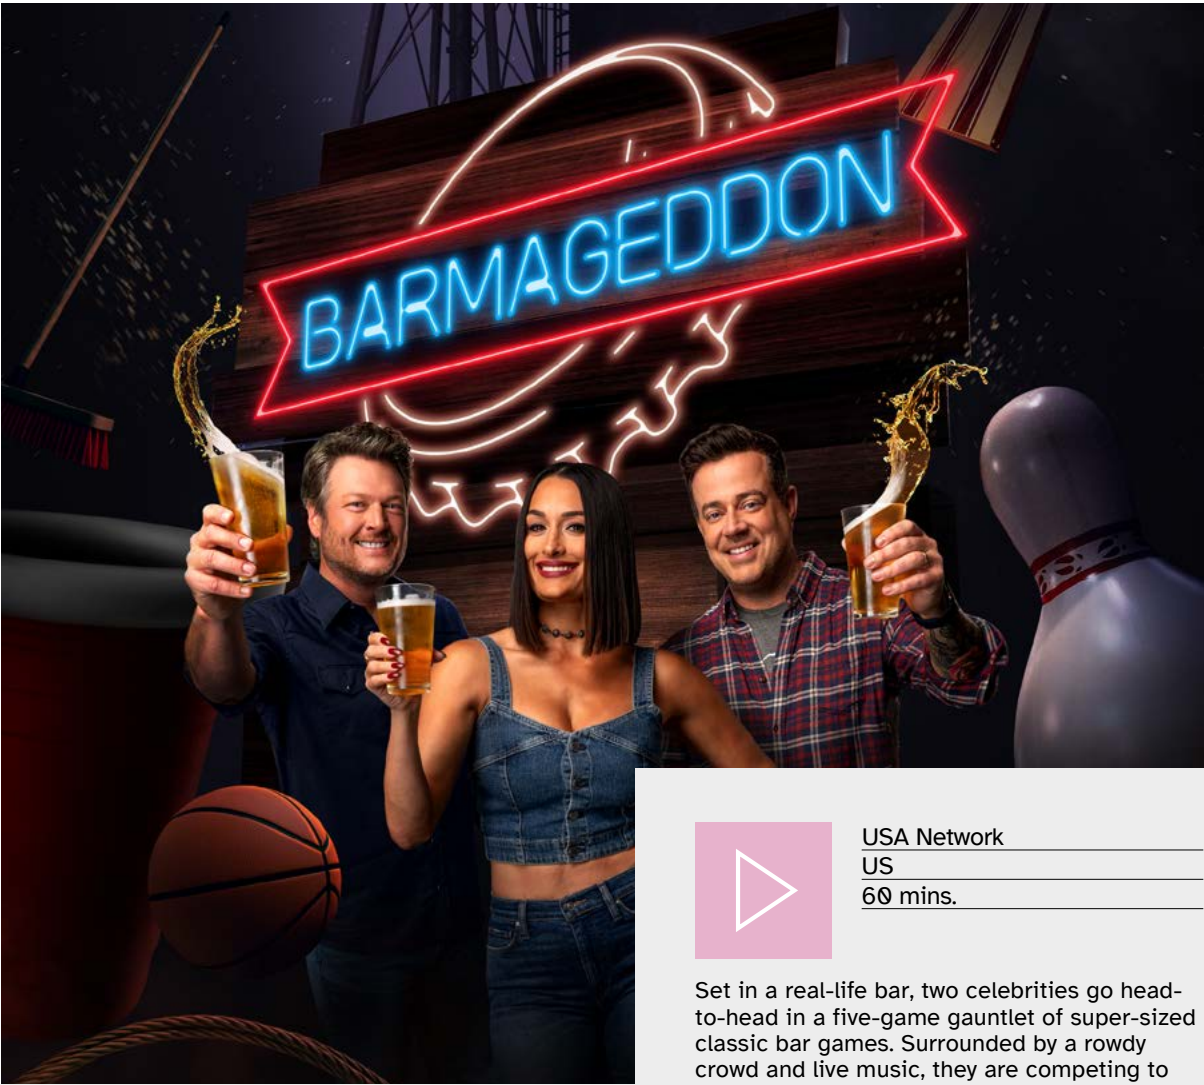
BARMAGEDDON

USA Network
US
60 mins.

Set in a real-life bar, two celebrities go head-to-head in a five-game gauntlet of super-sized classic bar games. Surrounded by a rowdy crowd and live music, they are competing to